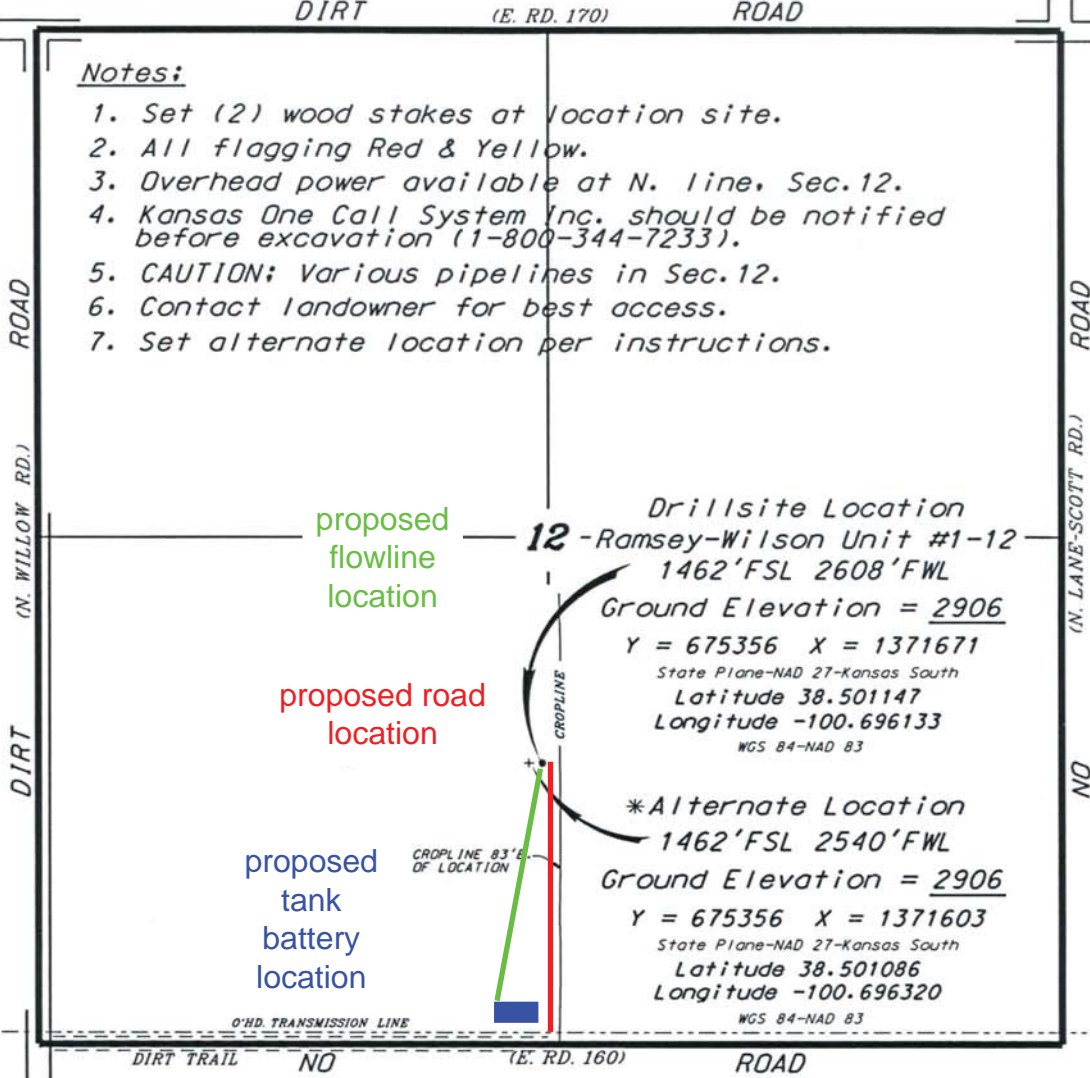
DIRT (E. RD. 170) ROAD

Notes:
1. Set (2) wood stakes at location site.
2. All flagging Red & Yellow.
3. Overhead power available at N. line, Sec.12.
4. Kansas One Call System Inc. should be notified before excavation (1-800-344-7233).
5. CAUTION: Various pipelines in Sec.12.
6. Contact landowner for best access.
7. Set alternate location per instructions.

ROAD
(N. WILLOW RD.)
DIRT

ROAD
(N. LANE-SCOTT RD.)
NO

proposed flowline location

12 Drillsite Location
-Ramsey-Wilson Unit #1-12
1462'FSL 2608'FWL
Ground Elevation = 2906
Y = 675356 X = 1371671
State Plane-NAD 27-Kansas South
Latitude 38.501147
Longitude -100.696133
WGS 84-NAD 83

proposed road location

CROPLINE

*Alternate Location
1462'FSL 2540'FWL
Ground Elevation = 2906
Y = 675356 X = 1371603
State Plane-NAD 27-Kansas South
Latitude 38.501086
Longitude -100.696320
WGS 84-NAD 83

proposed tank battery location

CROPLINE 83'E. OF LOCATION

O'HD. TRANSMISSION LINE

DIRT TRAIL NO (E. RD. 160) ROAD